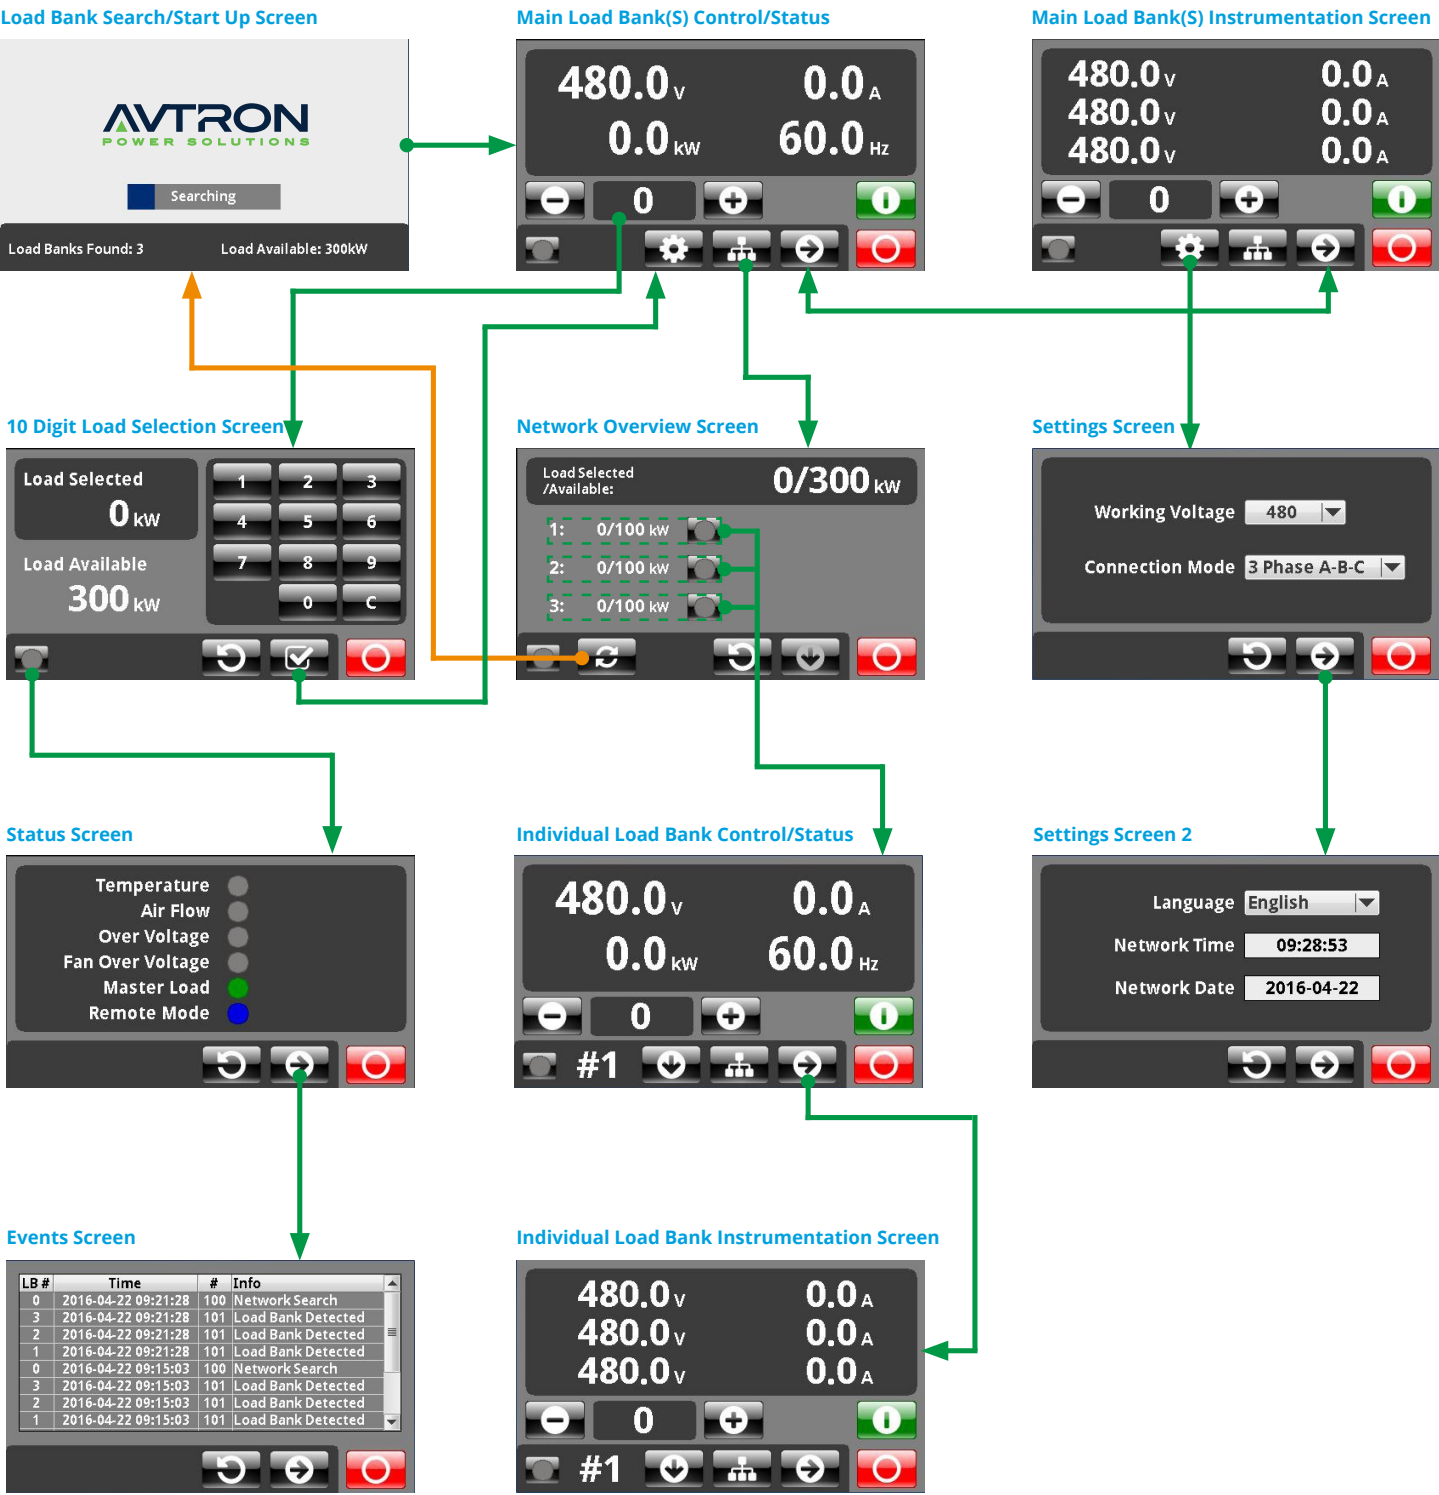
Load Bank Search/Start Up Screen

AVTRON
POWER SOLUTIONS

Searching

Load Banks Found: 3 Load Available: 300kW

Main Load Bank(S) Control/Status

480.0 V 0.0 A
0.0 kW 60.0 Hz

0

Main Load Bank(S) Instrumentation Screen

480.0 V 0.0 A
480.0 V 0.0 A
480.0 V 0.0 A

0

10 Digit Load Selection Screen

Load Selected
0 kW

Load Available
300 kW

1 2 3
4 5 6
7 8 9
0 C

Network Overview Screen

Load Selected /Available: 0/300 kW

1: 0/100 kW
2: 0/100 kW
3: 0/100 kW

Settings Screen

Working Voltage 480

Connection Mode 3 Phase A-B-C

Status Screen

Temperature
Air Flow
Over Voltage
Fan Over Voltage
Master Load
Remote Mode

Individual Load Bank Control/Status

480.0 V 0.0 A
0.0 kW 60.0 Hz

0

#1

Settings Screen 2

Language English

Network Time 09:28:53

Network Date 2016-04-22

Events Screen

| LB # | Time | # | Info |
|---|---|---|---|
| 0 | 2016-04-22 09:21:28 | 100 | Network Search |
| 3 | 2016-04-22 09:21:28 | 101 | Load Bank Detected |
| 2 | 2016-04-22 09:21:28 | 101 | Load Bank Detected |
| 1 | 2016-04-22 09:21:28 | 101 | Load Bank Detected |
| 0 | 2016-04-22 09:15:03 | 100 | Network Search |
| 3 | 2016-04-22 09:15:03 | 101 | Load Bank Detected |
| 2 | 2016-04-22 09:15:03 | 101 | Load Bank Detected |
| 1 | 2016-04-22 09:15:03 | 101 | Load Bank Detected |

Individual Load Bank Instrumentation Screen

480.0 V 0.0 A
480.0 V 0.0 A
480.0 V 0.0 A

0

#1